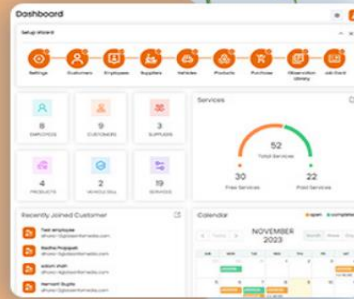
Dashboard

Setup Wizard

Settings
Customers
Employees
Suppliers
Vehicles
Products
Purchase
Observation Library
Job Card

8
EMPLOYEES

9
CUSTOMERS

3
SUPPLIERS

4
PRODUCTS

2
VEHICLE BILL

19
SERVICES

Services

52
Total Services

30
Free Services

22
Paid Services

Recently Joined Customer

Test employee
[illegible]

Radha Prajapati
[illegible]

sakshi shah
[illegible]

Hemant Gupta
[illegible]

Calendar

open
complete

NOVEMBER 2023